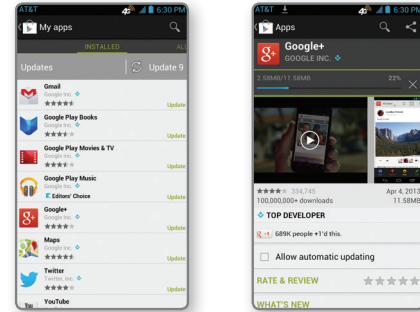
AT&T 4G 6:30 PM
My apps
INSTALLED
ALL
Updates
Update 9
Gmail
Google Inc.
Update
Google Play Books
Google Inc.
Update
Google Play Movies & TV
Google Inc.
Update
Google Play Music
Google Inc.
Editors' Choice
Update
Google+
Google Inc.
Update
Maps
Google Inc.
Update
Twitter
Twitter, Inc.
Update
YouTube

AT&T 4G 6:30
Apps
Google+
GOOGLE INC.
2.58MB/11.58MB
22%
334,745
100,000,000+ downloads
Apr 4, 2013
11.58MB
TOP DEVELOPER
689K people +1'd this.
Allow automatic updating
RATE & REVIEW
WHAT'S NEW